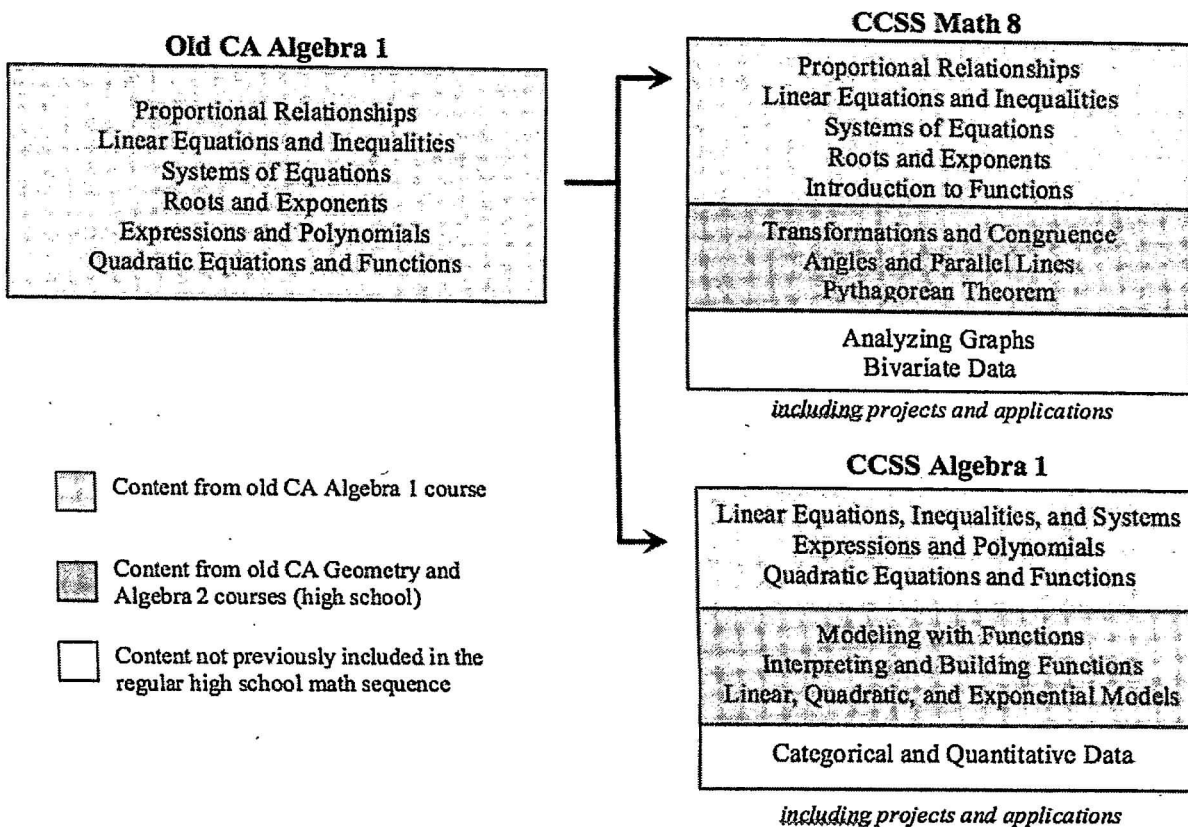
Old CA Algebra 1

Proportional Relationships
Linear Equations and Inequalities
Systems of Equations
Roots and Exponents
Expressions and Polynomials
Quadratic Equations and Functions

CCSS Math 8

Proportional Relationships
Linear Equations and Inequalities
Systems of Equations
Roots and Exponents
Introduction to Functions

Transformations and Congruence
Angles and Parallel Lines
Pythagorean Theorem

Analyzing Graphs
Bivariate Data

including projects and applications

Content from old CA Algebra 1 course

Content from old CA Geometry and Algebra 2 courses (high school)

Content not previously included in the regular high school math sequence

CCSS Algebra 1

Linear Equations, Inequalities, and Systems
Expressions and Polynomials
Quadratic Equations and Functions

Modeling with Functions
Interpreting and Building Functions
Linear, Quadratic, and Exponential Models

Categorical and Quantitative Data

including projects and applications